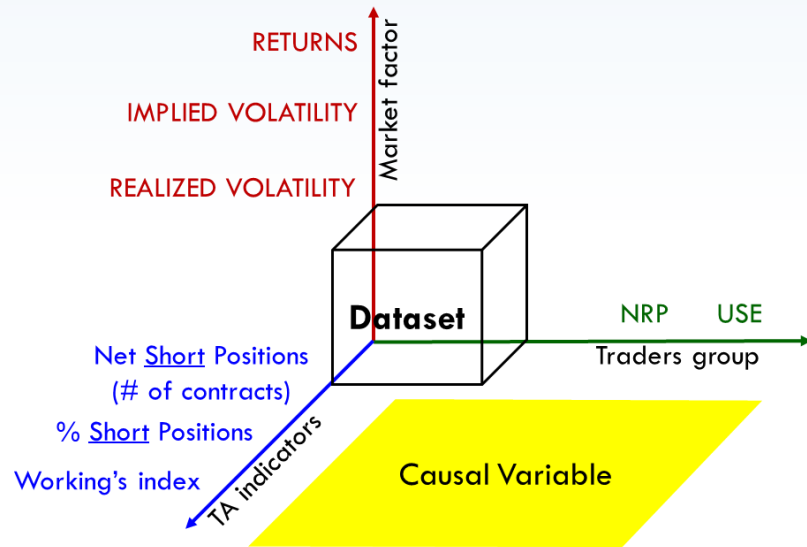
RETURNS

IMPLIED VOLATILITY

REALIZED VOLATILITY

Market factor

Dataset

NRP USE

Traders group

Net Short Positions (# of contracts)

% Short Positions

Working's index

TA indicators

Causal Variable